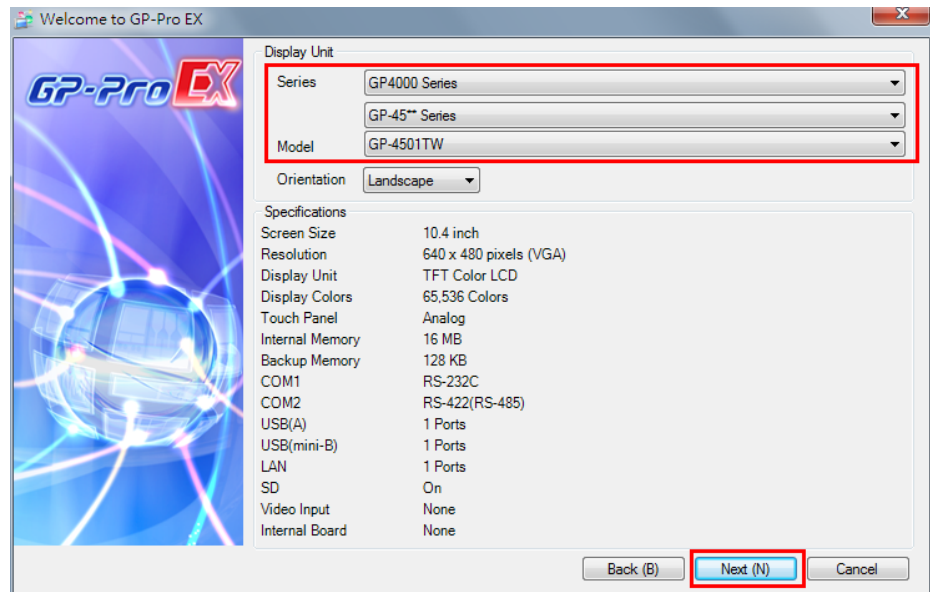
Welcome to GP-Pro EX

GP-Pro EX

Display Unit

| Series | GP4000 Series |
|---|---|
| | GP-45** Series |
| Model | GP-4501TW |
| Orientation | Landscape |

Specifications

| | |
|---|---|
| Screen Size | 10.4 inch |
| Resolution | 640 x 480 pixels (VGA) |
| Display Unit | TFT Color LCD |
| Display Colors | 65,536 Colors |
| Touch Panel | Analog |
| Internal Memory | 16 MB |
| Backup Memory | 128 KB |
| COM1 | RS-232C |
| COM2 | RS-422(RS-485) |
| USB(A) | 1 Ports |
| USB(mini-B) | 1 Ports |
| LAN | 1 Ports |
| SD | On |
| Video Input | None |
| Internal Board | None |

Back (B) Next (N) Cancel